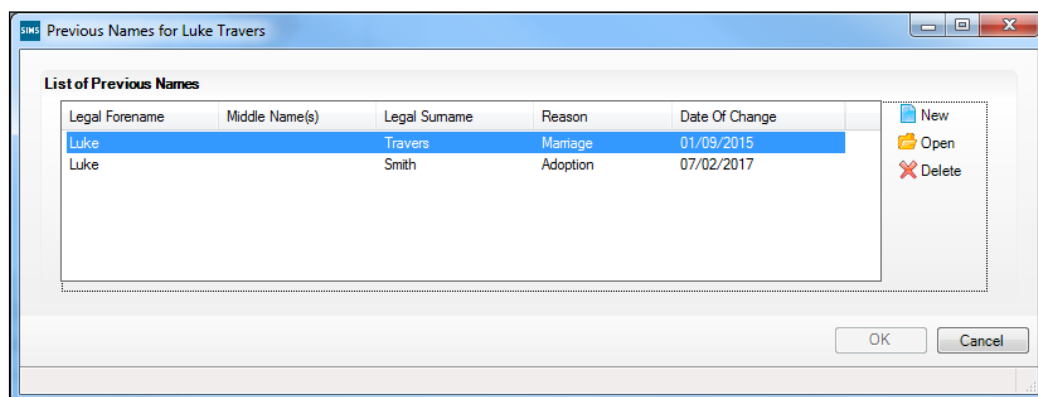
SIMS Previous Names for Luke Travers

List of Previous Names

| Legal Forename | Middle Name(s) | Legal Surname | Reason | Date Of Change |
|---|---|---|---|---|
| Luke | | Travers | Marriage | 01/09/2015 |
| Luke | | Smith | Adoption | 07/02/2017 |

New
Open
Delete

OK
Cancel